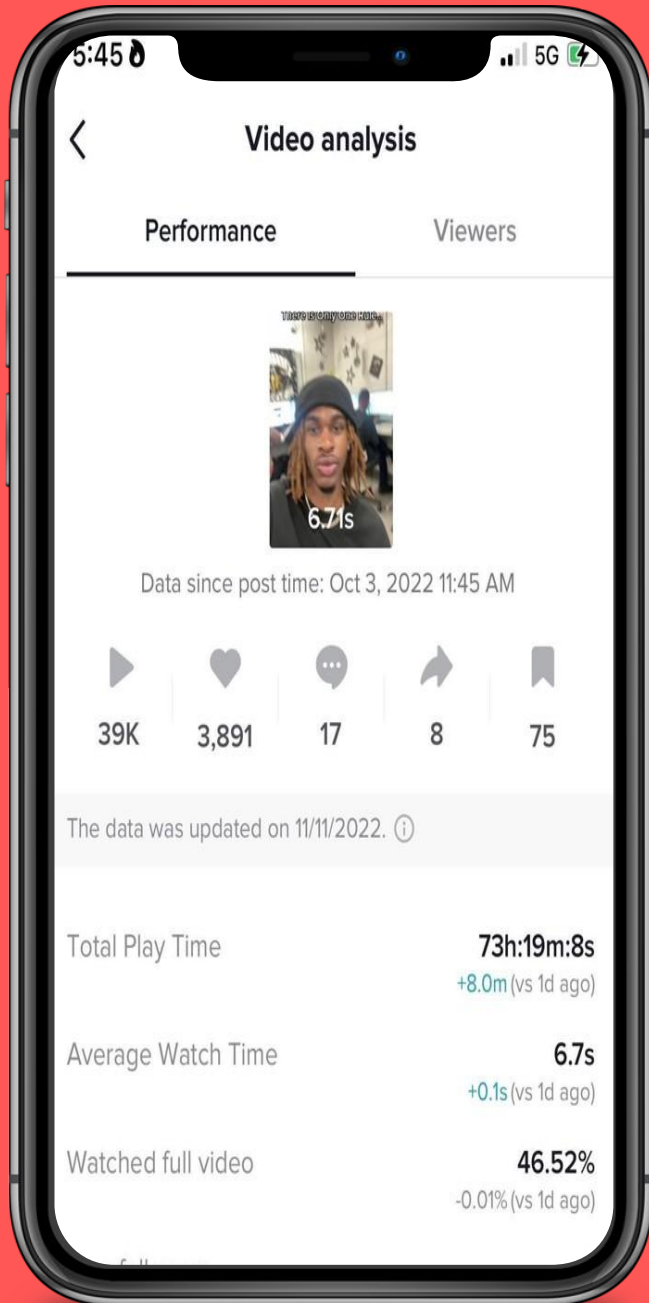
5:45
5G

Video analysis

Performance

Viewers

There is Only One Rule...

6.71s

Data since post time: Oct 3, 2022 11:45 AM

39K
3,891
17
8
75

The data was updated on 11/11/2022.

Total Play Time
73h:19m:8s
+8.0m (vs 1d ago)

Average Watch Time
6.7s
+0.1s (vs 1d ago)

Watched full video
46.52%
-0.01% (vs 1d ago)

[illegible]